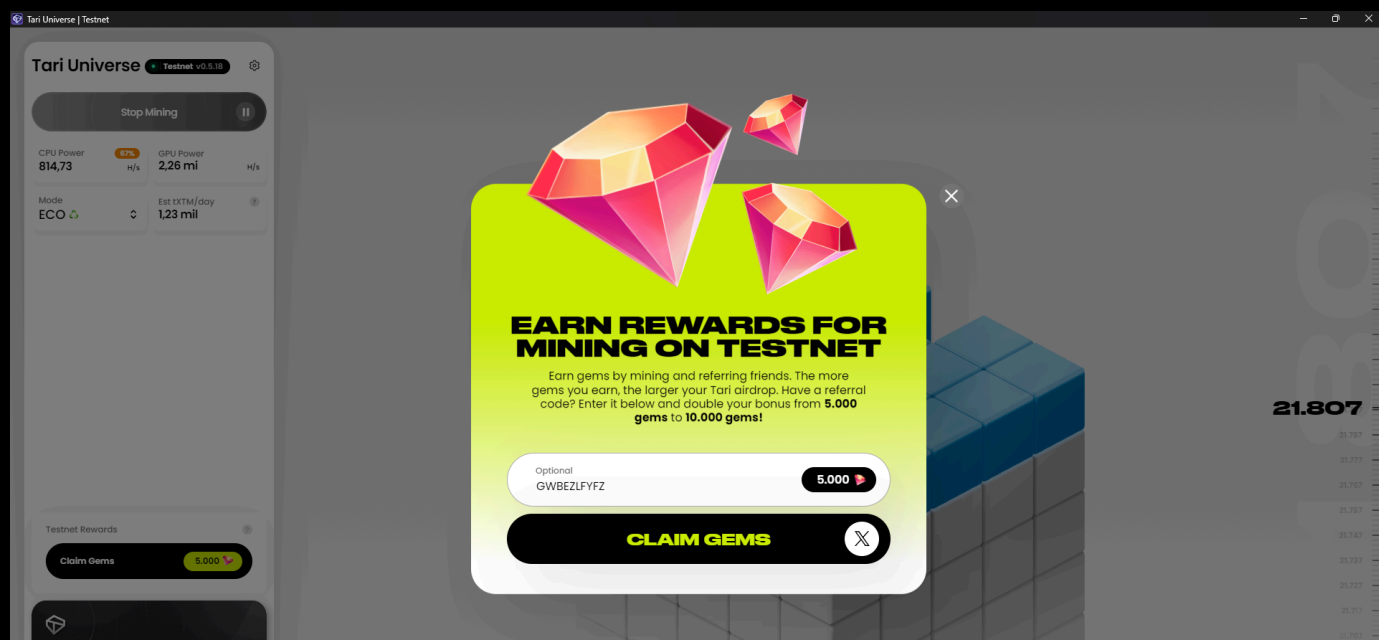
Tari Universe | Testnet

Tari Universe Testnet v0.5.18

Stop Mining

CPU Power 67%
814,73 H/s

GPU Power
2,26 mi H/s

Mode
ECO ♻

Est tXTM/day
1,23 mil

Testnet Rewards

Claim Gems 5.000

EARN REWARDS FOR MINING ON TESTNET

Earn gems by mining and referring friends. The more gems you earn, the larger your Tari airdrop. Have a referral code? Enter it below and double your bonus from **5.000 gems** to **10.000 gems!**

Optional
GWBEZLFYFZ
5.000

CLAIM GEMS

21.807
21.797
21.777
21.757
21.757
21.767
21.757
21.727
21.711